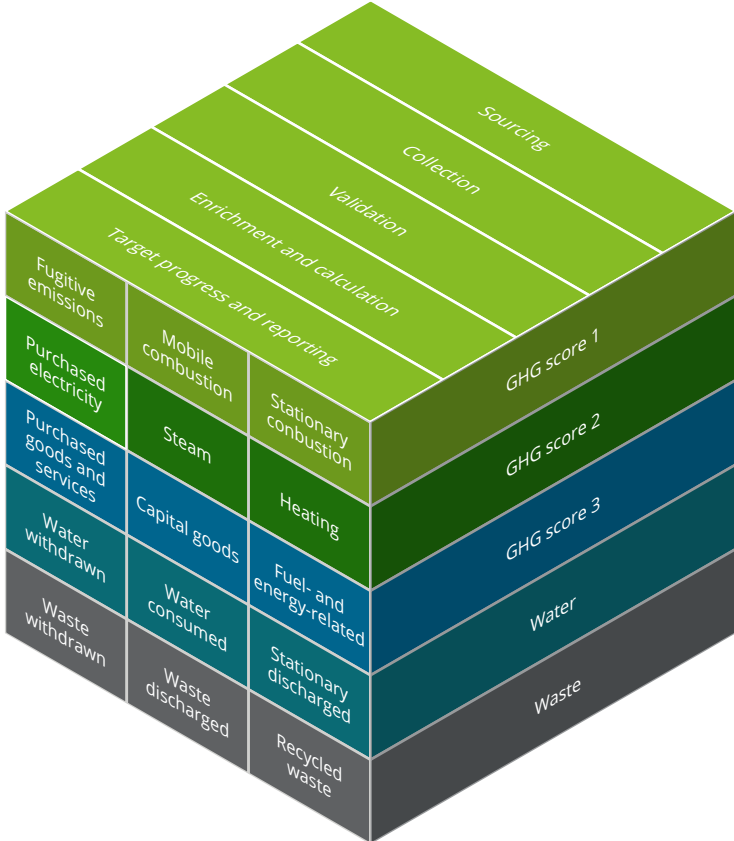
Sourcing

Collection

Validation

Enrichment and calculation

Target progress and reporting

Fugitive emissions

Mobile combustion

Stationary conbustion

Purchased electricity

Steam

Heating

Purchased goods and services

Capital goods

Fuel- and energy-related

Water withdrawn

Water consumed

Stationary discharged

Waste withdrawn

Waste discharged

Recycled waste

GHG score 1

GHG score 2

GHG score 3

Water

Waste